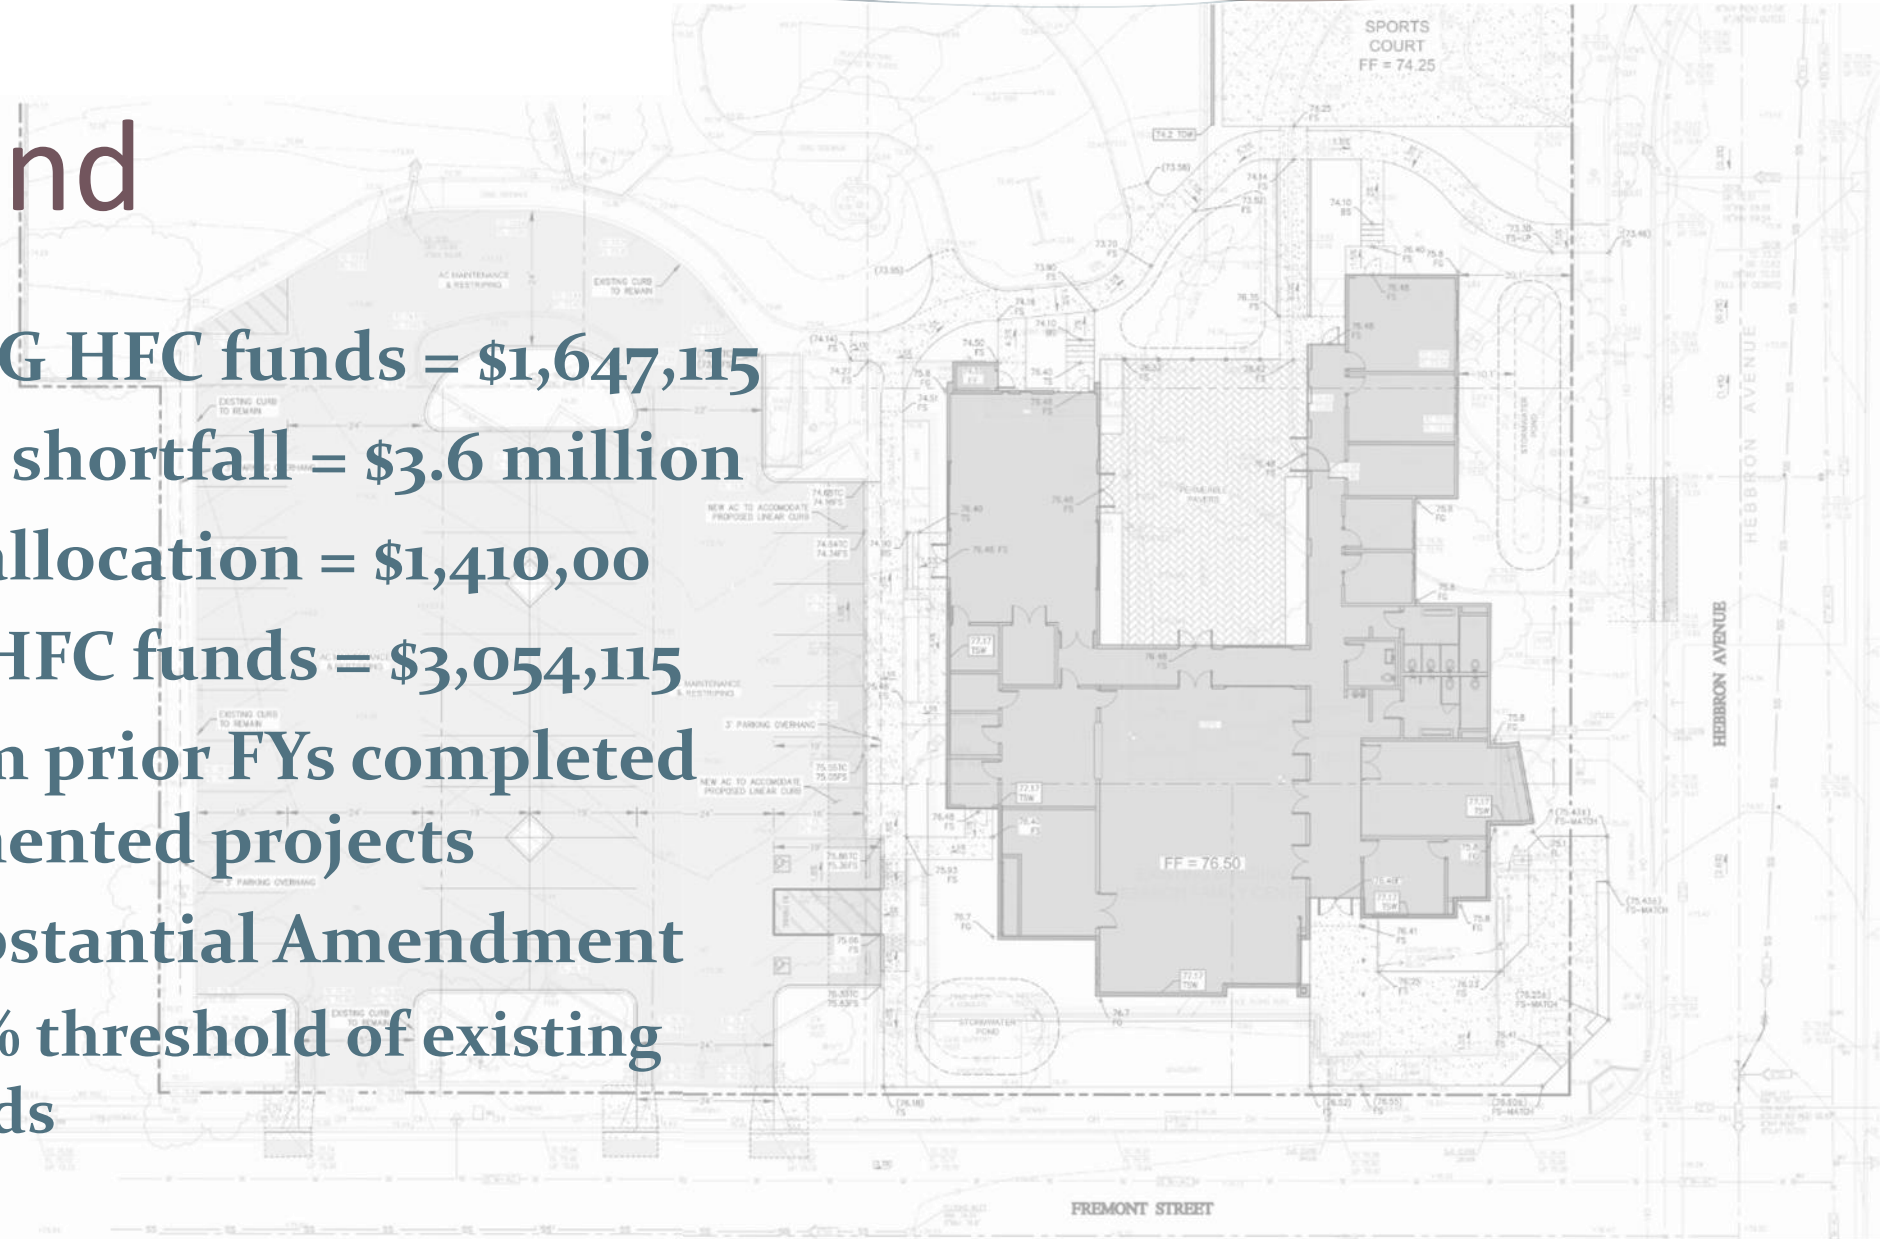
nd

G HFC funds = $1,647,115

shortfall = $3.6 million

llocation = $1,410,00

HFC funds = $3,054,115

n prior FYs completed nented projects

ostantial Amendment

% threshold of existing ds

SPORTS COURT FF = 74.25

FF = 76.50

HEBBRON AVENUE

FREMONT STREET